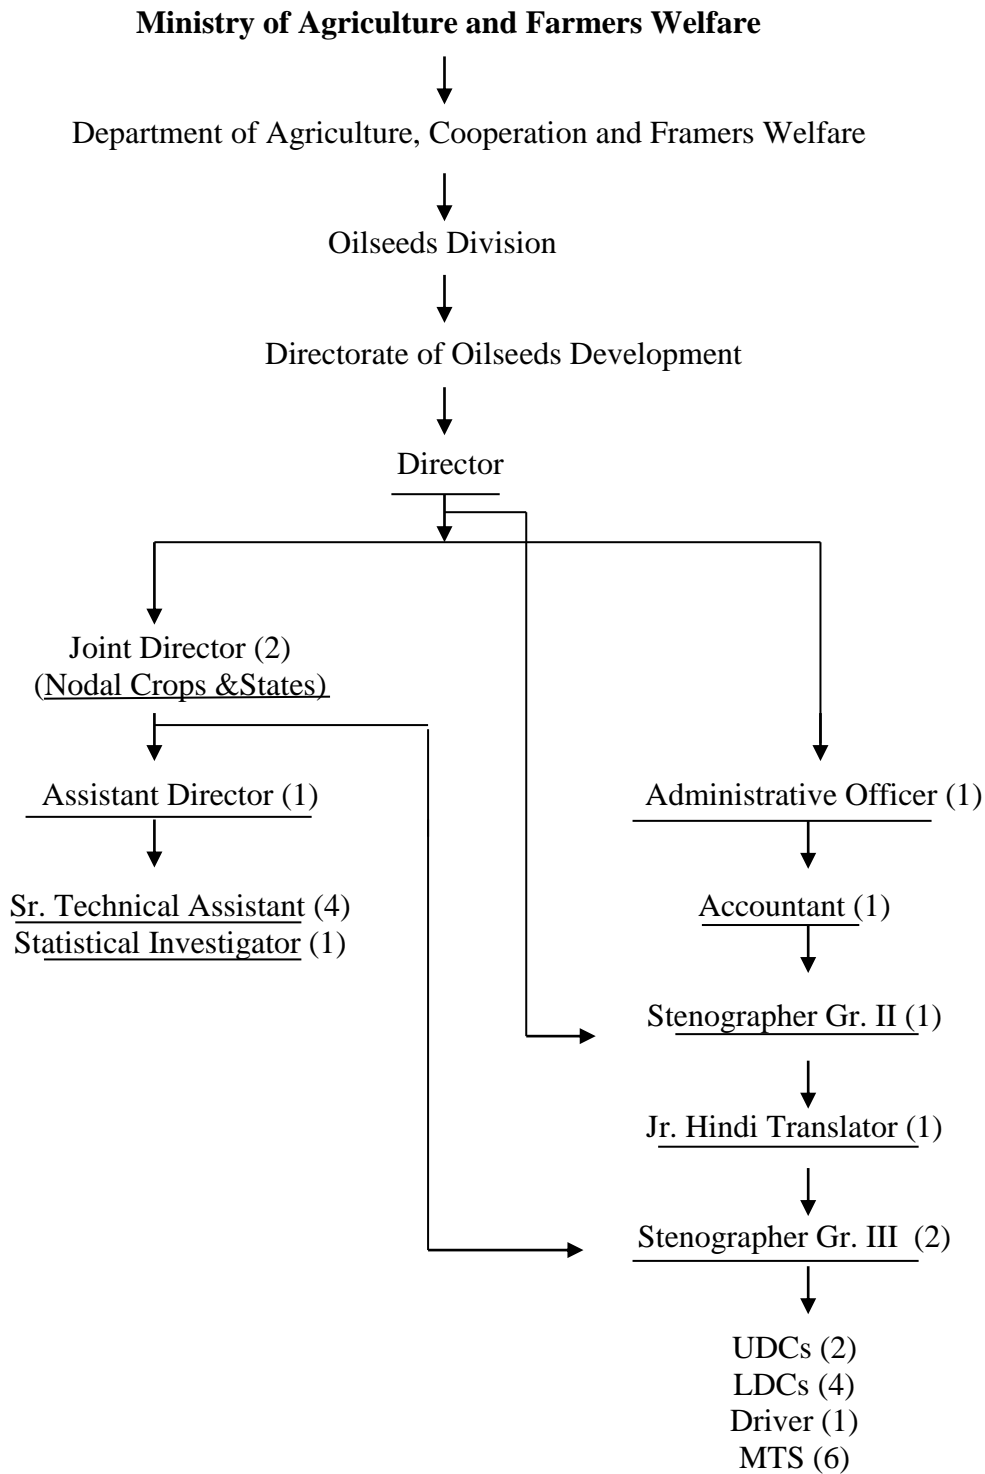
**Ministry of Agriculture and Farmers Welfare**

Department of Agriculture, Cooperation and Framers Welfare

Oilseeds Division

Directorate of Oilseeds Development

Director

Joint Director (2)
(Nodal Crops &States)

Assistant Director (1)

Sr. Technical Assistant (4)
Statistical Investigator (1)

Administrative Officer (1)

Accountant (1)

Stenographer Gr. II (1)

Jr. Hindi Translator (1)

Stenographer Gr. III (2)

UDCs (2)
LDCs (4)
Driver (1)
MTS (6)